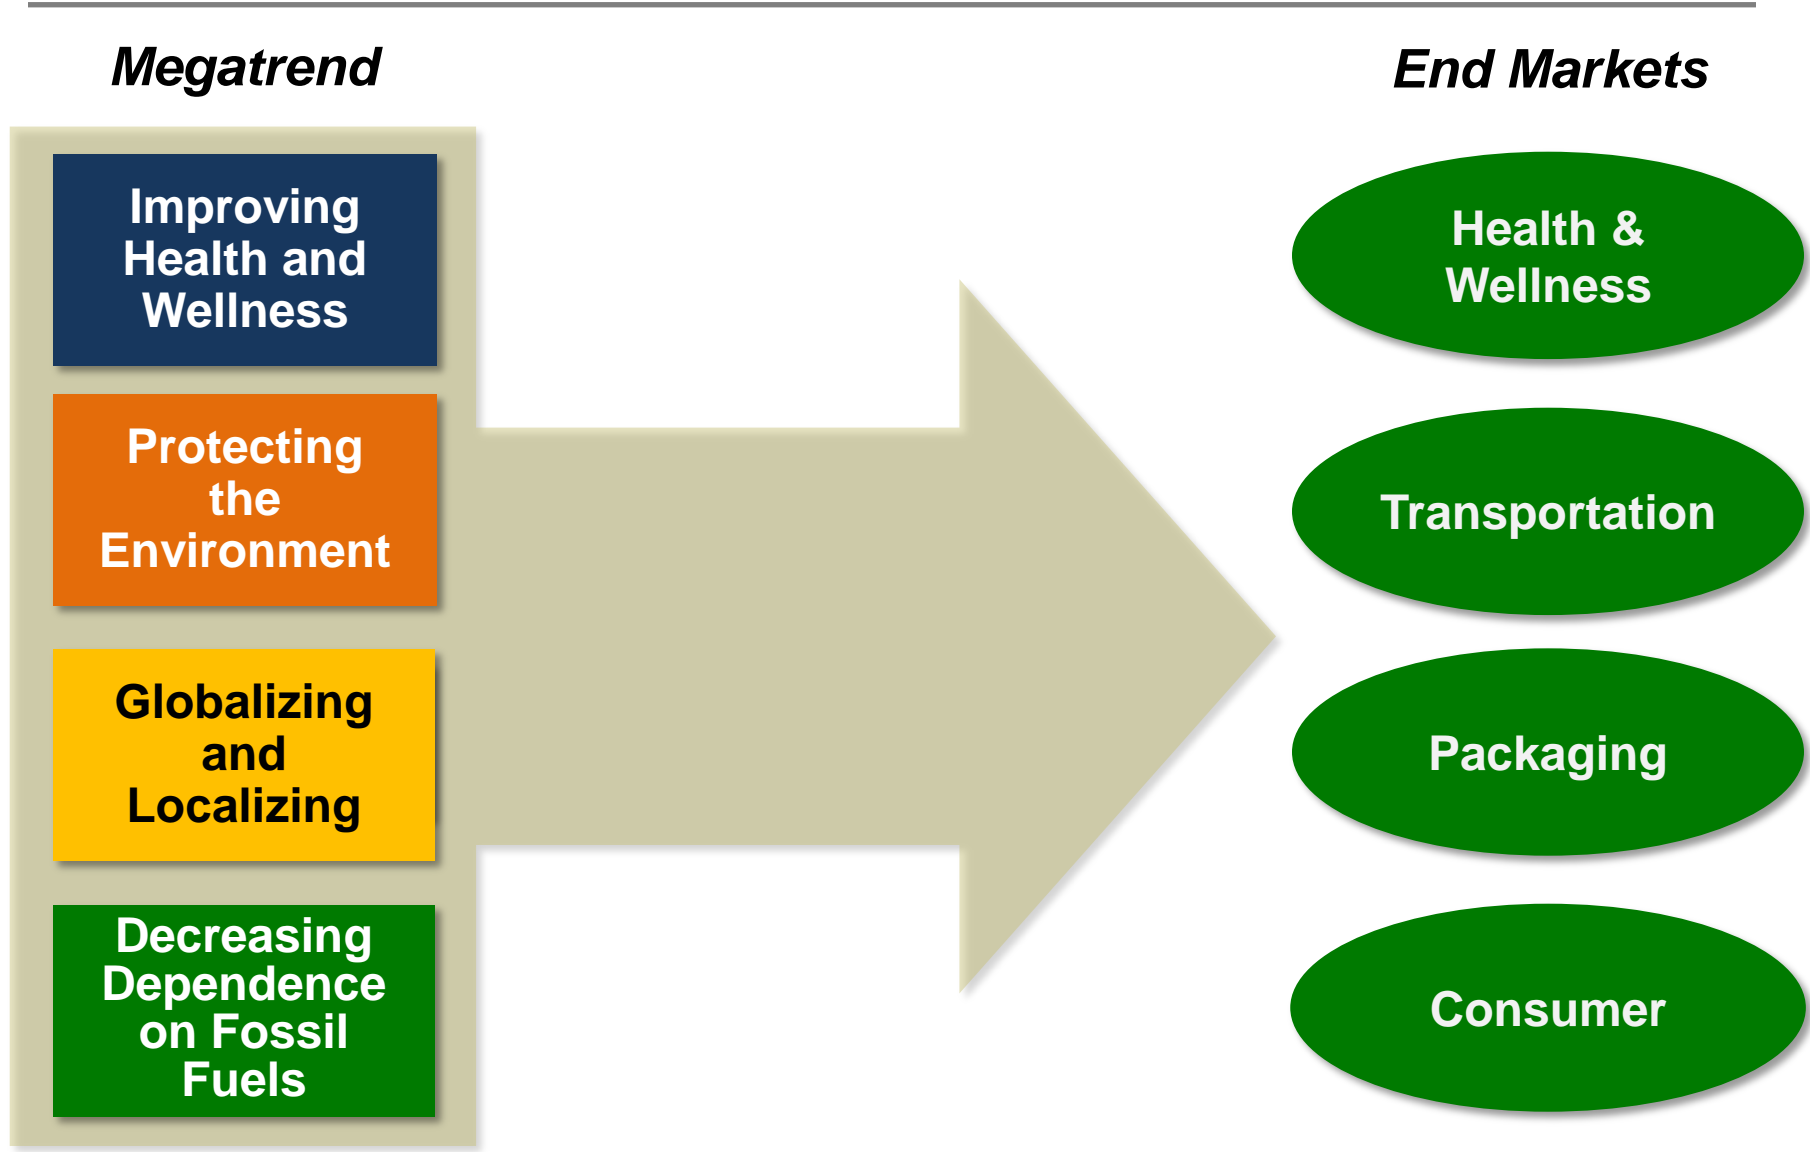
Megatrend

End Markets

Improving Health and Wellness

Protecting the Environment

Globalizing and Localizing

Decreasing Dependence on Fossil Fuels

Health & Wellness

Transportation

Packaging

Consumer